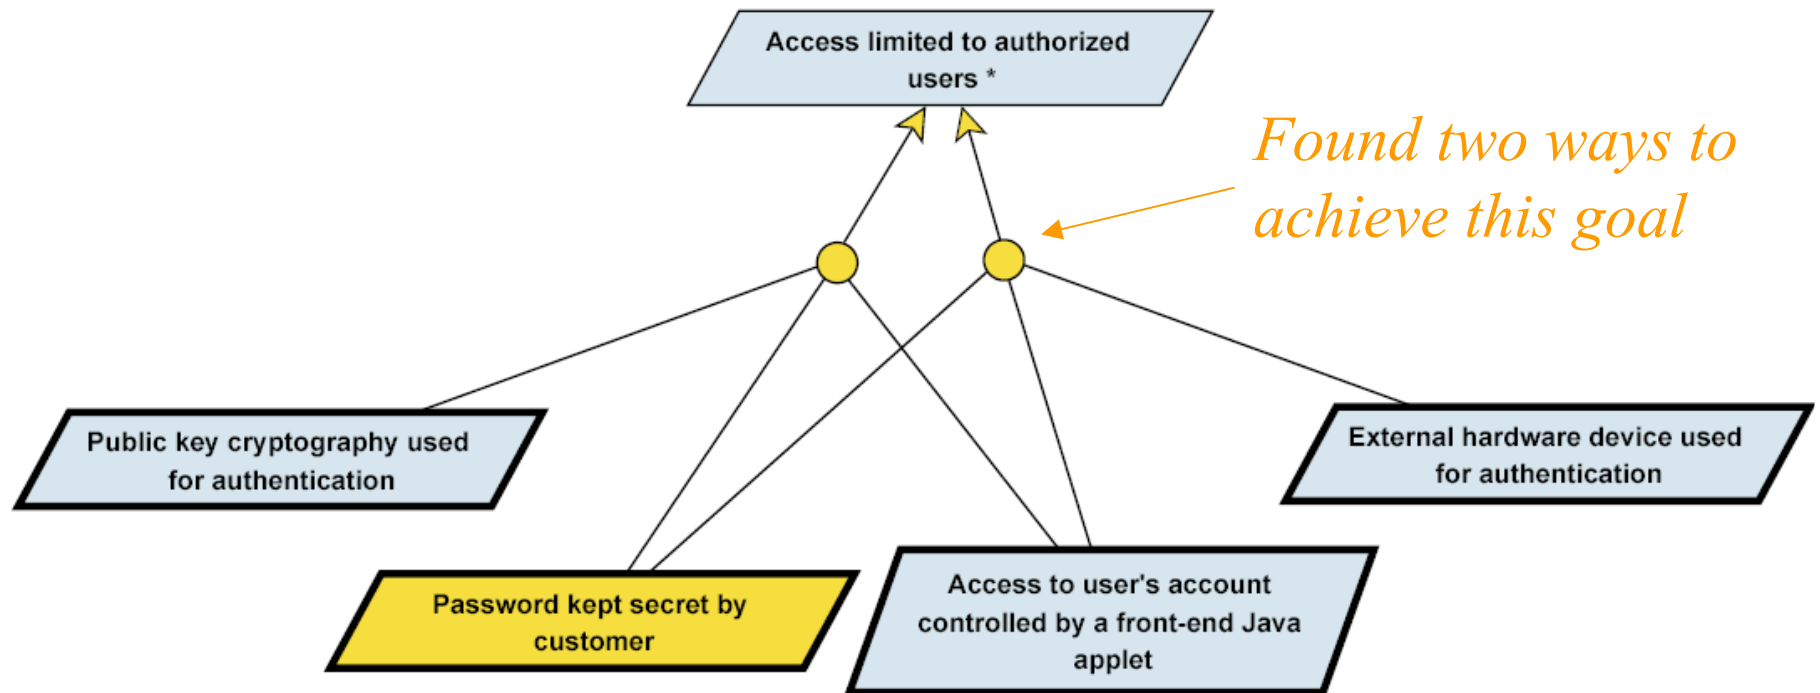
Access limited to authorized users *

Found two ways to achieve this goal

Public key cryptography used for authentication

External hardware device used for authentication

Password kept secret by customer

Access to user's account controlled by a front-end Java applet